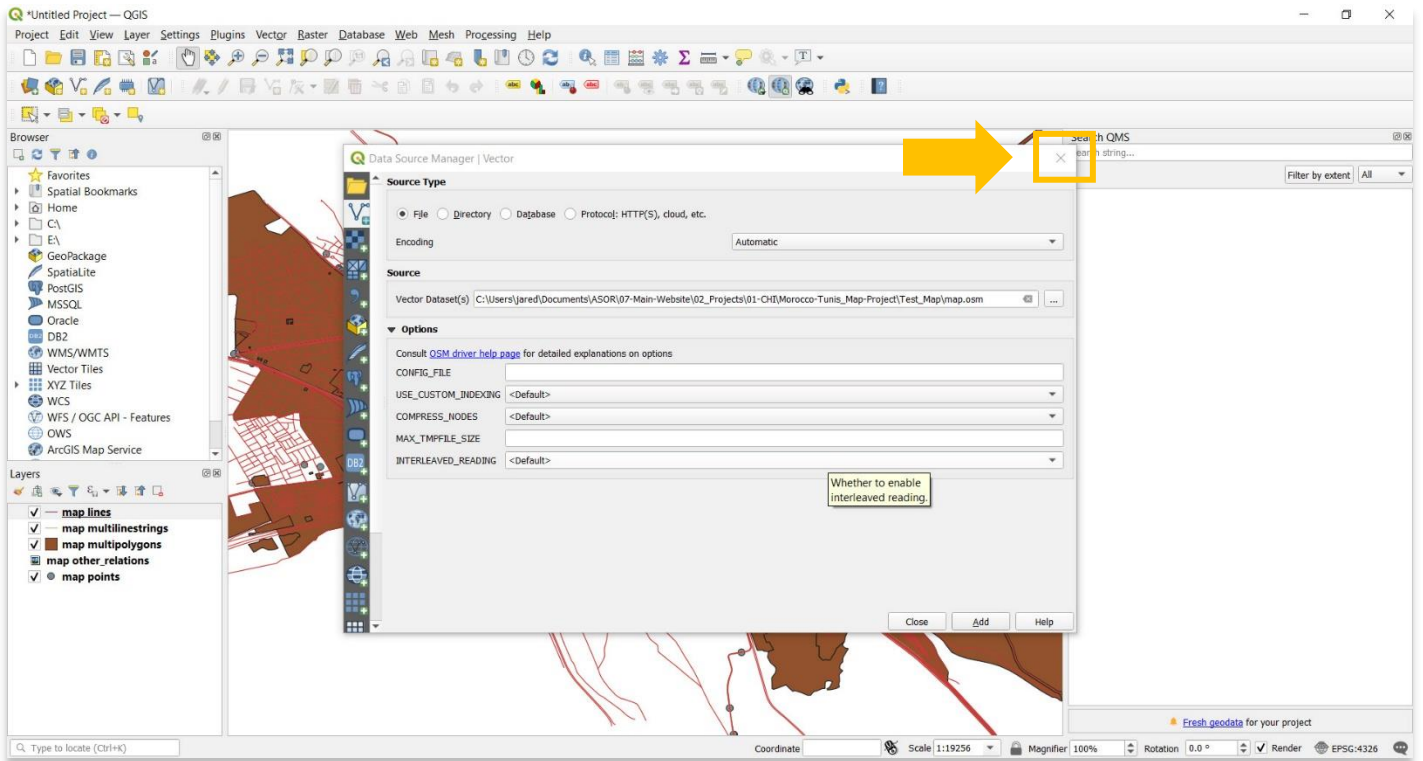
*Untitled Project — QGIS

Project Edit View Layer Settings Plugins Vector Raster Database Web Mesh Processing Help

Browser

Favorites
Spatial Bookmarks
Home
C:\
E:\
GeoPackage
SpatiaLite
PostGIS
MSSQL
Oracle
DB2
WMS/WMTS
Vector Tiles
XYZ Tiles
WCS
WFS / OGC API - Features
OWS
ArcGIS Map Service

Layers

map lines
map multilinestrings
map multipolygons
map other_relations
map points

Data Source Manager | Vector

Source Type

File Directory Database Protocol: HTTP(S), cloud, etc.

Encoding Automatic

Source

Vector Dataset(s) C:\Users\jared\Documents\ASOR\07-Main-Website\02_Projects\01-CHI\Morocco-Tunis_Map-Project\Test_Map\map.osm ...

Options

Consult OSM driver help page for detailed explanations on options

CONFIG_FILE
USE_CUSTOM_INDEXING <Default>
COMPRESS_NODES <Default>
MAX_TMPFILE_SIZE
INTERLEAVED_READING <Default>

Whether to enable interleaved reading.

Close Add Help

Search QMS
Search string...
Filter by extent All

Fresh geodata for your project

Type to locate (Ctrl+K)

Coordinate Scale 1:19256 Magnifier 100% Rotation 0.0 ° Render EPSG:4326